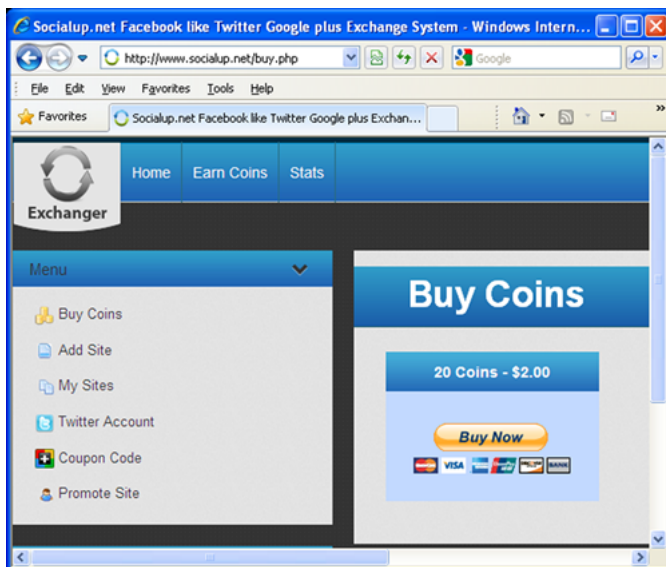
Socialup.net Facebook like Twitter Google plus Exchange System - Windows Intern...

http://www.socialup.net/buy.php

Google

File Edit View Favorites Tools Help

Favorites

Socialup.net Facebook like Twitter Google plus Exchan...

Exchanger

Home Earn Coins Stats

Menu

Buy Coins

Add Site

My Sites

Twitter Account

Coupon Code

Promote Site

Buy Coins

20 Coins - $2.00

Buy Now

VISA BANK